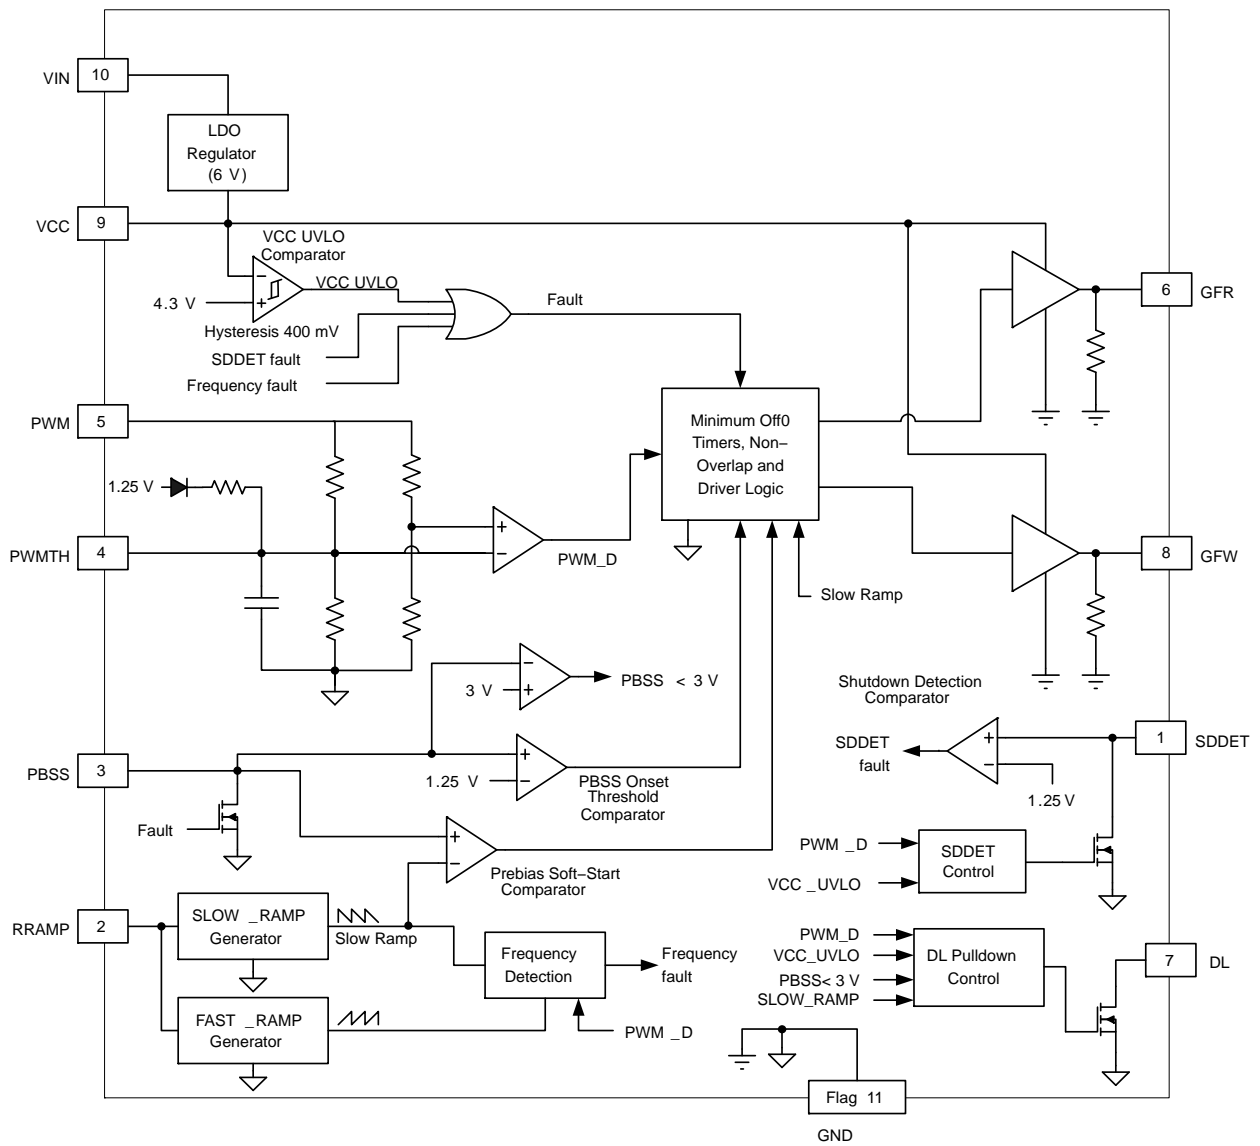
VIN 10

LDO Regulator (6 V)

VCC 9

VCC UVLO Comparator

4.3 V

VCC UVLO

Hysteresis 400 mV

SDDET fault

Frequency fault

Fault

PWM 5

1.25 V

PWMTH 4

Minimum Off0 Timers, Non– Overlap and Driver Logic

PWM_D

Slow Ramp

6 GFR

8 GFW

3 V

PBSS < 3 V

Shutdown Detection Comparator

SDDET fault

1 SDDET

1.25 V

PBSS 3

1.25 V

PBSS Onset Threshold Comparator

Fault

Prebias Soft–Start Comparator

PWM _D

VCC _UVLO

SDDET Control

RRAMP 2

SLOW _RAMP Generator

Slow Ramp

Frequency Detection

Frequency fault

PWM_D

VCC_UVLO

PBSS< 3 V

SLOW_RAMP

DL Pulldown Control

7 DL

FAST _RAMP Generator

PWM _D

Flag 11

GND